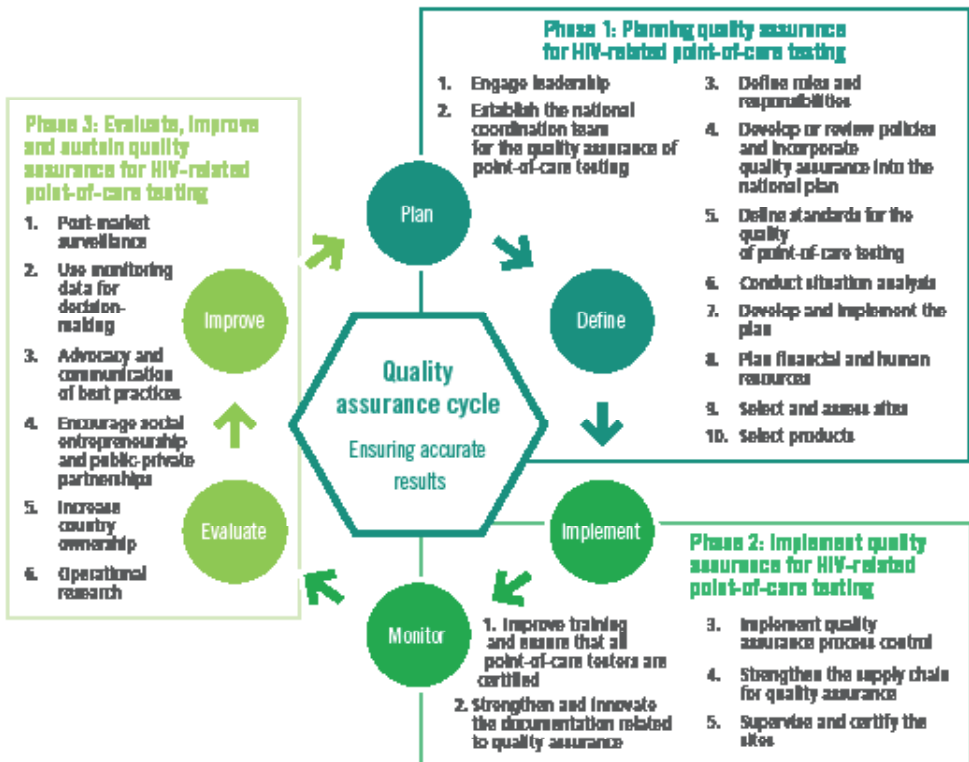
Phase 1: Planning quality assurance for HIV-related point-of-care testing

1. Engage leadership
2. Establish the national coordination team for the quality assurance of point-of-care testing
3. Define roles and responsibilities
4. Develop or review policies and incorporate quality assurance into the national plan
5. Define standards for the quality of point-of-care testing
6. Conduct situation analysis
7. Develop and implement the plan
8. Plan financial and human resources
9. Select and assess sites
10. Select products

Phase 3: Evaluate, improve and sustain quality assurance for HIV-related point-of-care testing

1. Post-market surveillance
2. Use monitoring data for decision-making
3. Advocacy and communication of best practices
4. Encourage social entrepreneurship and public-private partnerships
5. Increase country ownership
6. Operational research

Plan

Define

Implement

Monitor

Evaluate

Improve

Quality assurance cycle

Ensuring accurate results

Phase 2: Implement quality assurance for HIV-related point-of-care testing

1. Improve training and ensure that all point-of-care testers are certified
2. Strengthen and innovate the documentation related to quality assurance
3. Implement quality assurance process control
4. Strengthen the supply chain for quality assurance
5. Supervise and certify the sites